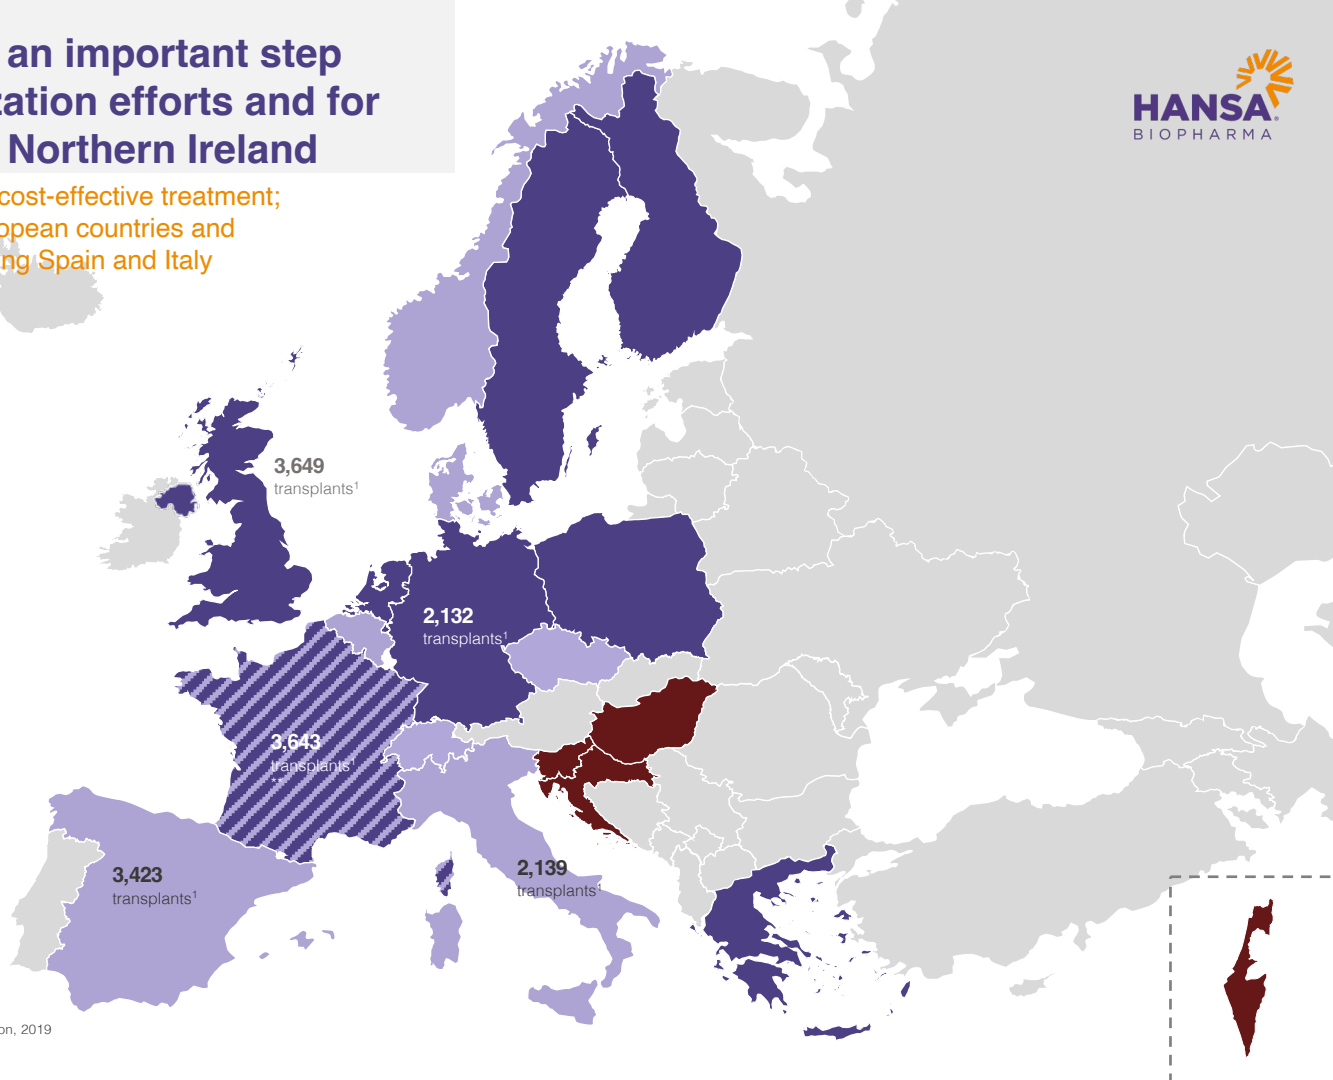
an important step
zation efforts and for
Northern Ireland

cost-effective treatment;
opean countries and
ng Spain and Italy

HANSA
BIOPHARMA

3,649
transplants$^1$

2,132
transplants$^1$

3,643
transplants$^1$

3,423
transplants$^1$

2,139
transplants$^1$

on, 2019